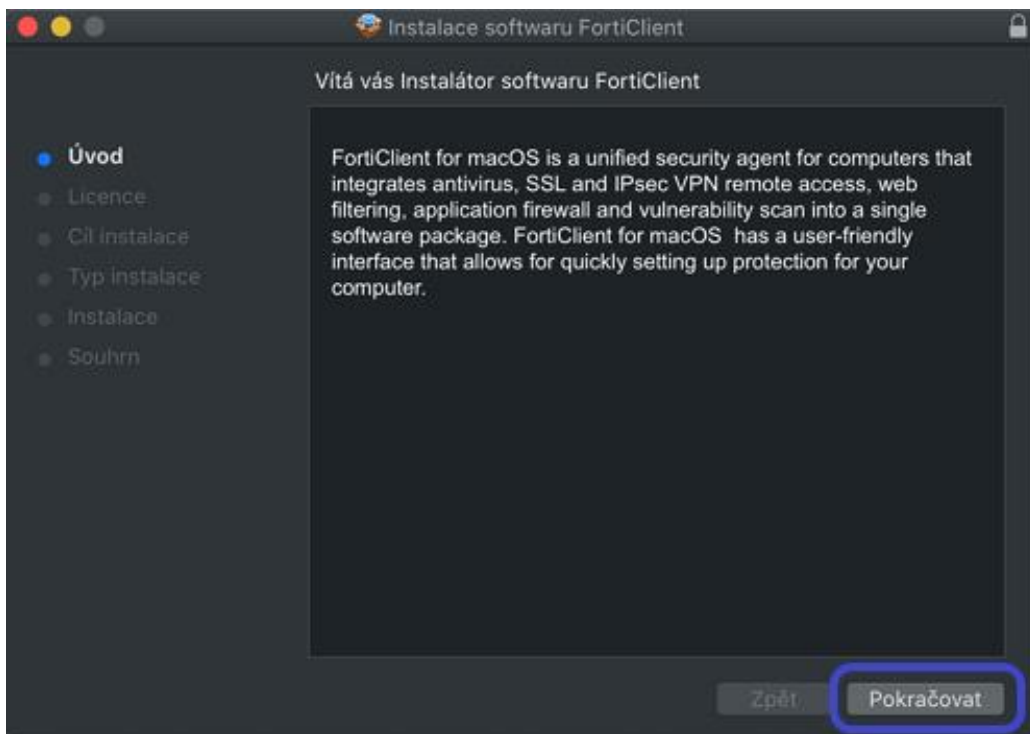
Instalace softwaru FortiClient

Vítá vás Instalátor softwaru FortiClient

Úvod
Licence
Cíl instalace
Typ instalace
Instalace
Souhrn

FortiClient for macOS is a unified security agent for computers that integrates antivirus, SSL and IPsec VPN remote access, web filtering, application firewall and vulnerability scan into a single software package. FortiClient for macOS has a user-friendly interface that allows for quickly setting up protection for your computer.

Zpět
Pokračovat